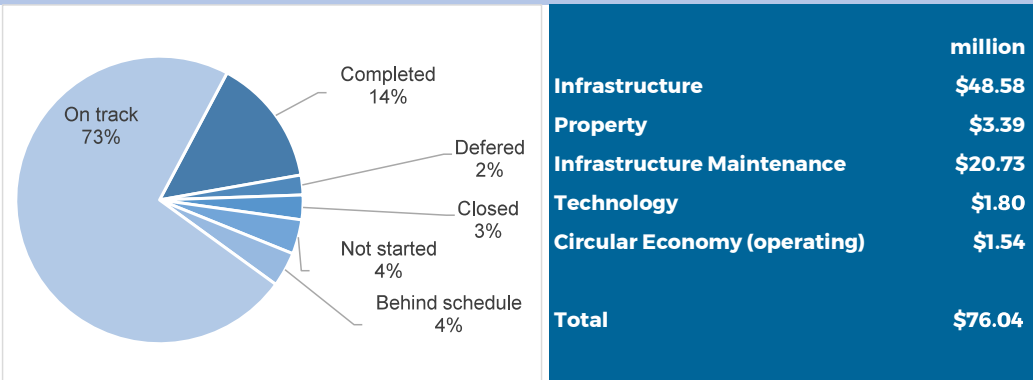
On track
73%

Completed
14%

Defered
2%

Closed
3%

Not started
4%

Behind schedule
4%

| | million |
|---|---|
| Infrastructure | \$48.58 |
| Property | \$3.39 |
| Infrastructure Maintenance | \$20.73 |
| Technology | \$1.80 |
| Circular Economy (operating) | \$1.54 |
| Total | \$76.04 |